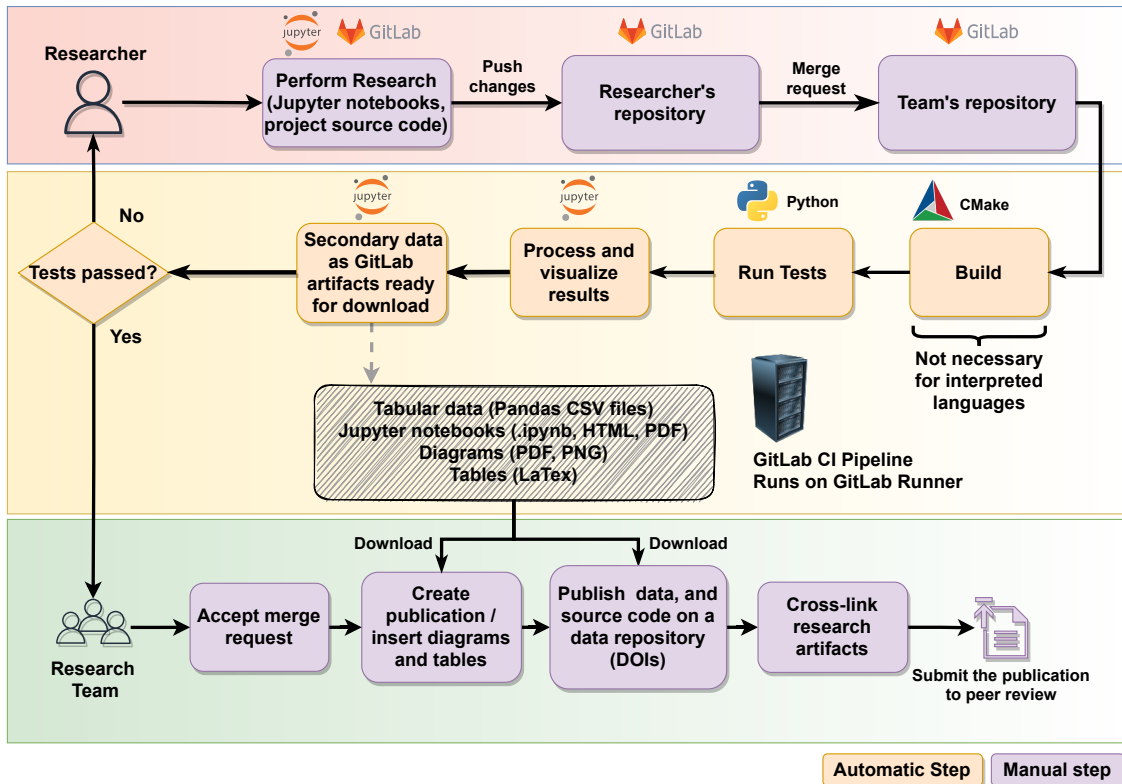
jupyter GitLab

GitLab

GitLab

Researcher

Perform Research (Jupyter notebooks, project source code)

Push changes

Researcher's repository

Merge request

Team's repository

jupyter

jupyter

Python

CMake

No

Tests passed?

Secondary data as GitLab artifacts ready for download

Process and visualize results

Run Tests

Build

Yes

Not necessary for interpreted languages

Tabular data (Pandas CSV files)
Jupyter notebooks (.ipynb, HTML, PDF)
Diagrams (PDF, PNG)
Tables (LaTex)

GitLab CI Pipeline
Runs on GitLab Runner

Download

Download

Research Team

Accept merge request

Create publication / insert diagrams and tables

Publish data, and source code on a data repository (DOIs)

Cross-link research artifacts

Submit the publication to peer review

Automatic Step

Manual step